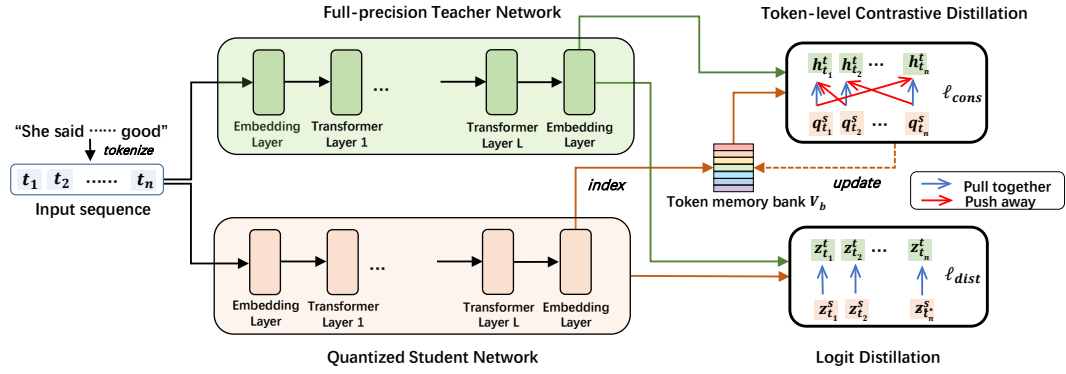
Full-precision Teacher Network

Token-level Contrastive Distillation

"She said ...... good"

tokenize

$t_1$ $t_2$ ...... $t_n$

Input sequence

Embedding Layer

Transformer Layer 1

...

Transformer Layer L

Embedding Layer

$h^t_{t_1}$ $h^t_{t_2}$ ... $h^t_{t_n}$

$\ell_{cons}$

$q^s_{t_1}$ $q^s_{t_2}$ ... $q^s_{t_n}$

index

Token memory bank $V_b$

update

Pull together

Push away

Embedding Layer

Transformer Layer 1

...

Transformer Layer L

Embedding Layer

$z^t_{t_1}$ $z^t_{t_2}$ ... $z^t_{t_n}$

$\ell_{dist}$

$z^s_{t_1}$ $z^s_{t_2}$ $z^s_{t_n}$

Quantized Student Network

Logit Distillation